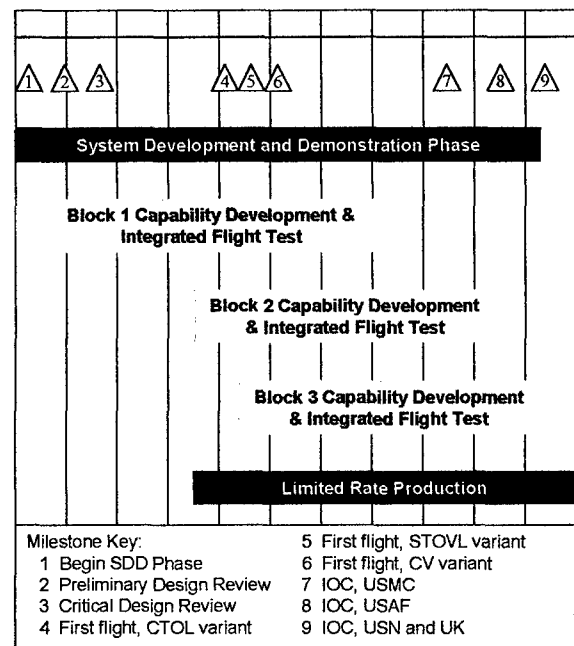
1 2 3 4 5 6 7 8 9

System Development and Demonstration Phase

Block 1 Capability Development & Integrated Flight Test

Block 2 Capability Development & Integrated Flight Test

Block 3 Capability Development & Integrated Flight Test

Limited Rate Production

Milestone Key:
1 Begin SDD Phase
2 Preliminary Design Review
3 Critical Design Review
4 First flight, CTOL variant
5 First flight, STOVL variant
6 First flight, CV variant
7 IOC, USMC
8 IOC, USAF
9 IOC, USN and UK